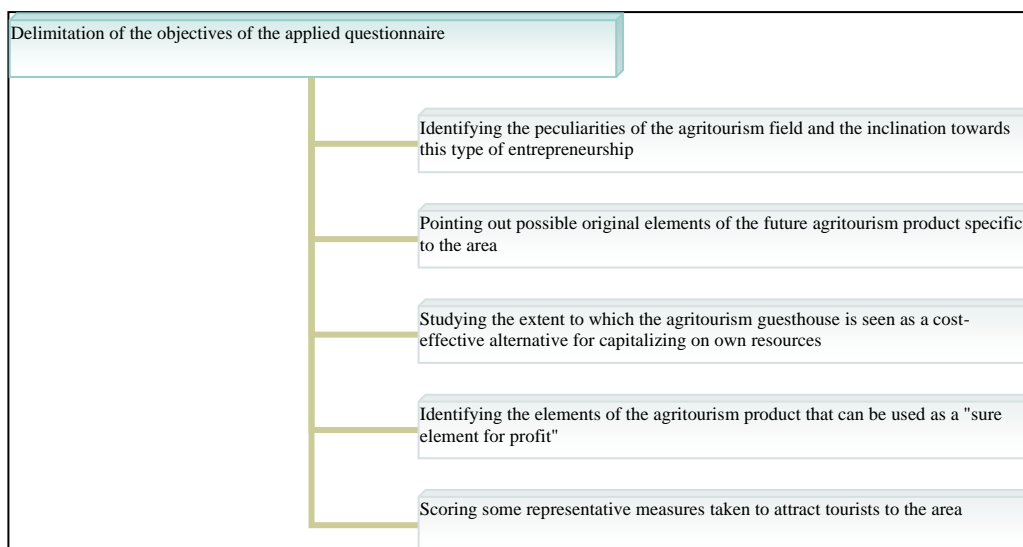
Delimitation of the objectives of the applied questionnaire

Identifying the peculiarities of the agritourism field and the inclination towards this type of entrepreneurship

Pointing out possible original elements of the future agritourism product specific to the area

Studying the extent to which the agritourism guesthouse is seen as a cost-effective alternative for capitalizing on own resources

Identifying the elements of the agritourism product that can be used as a "sure element for profit"

Scoring some representative measures taken to attract tourists to the area